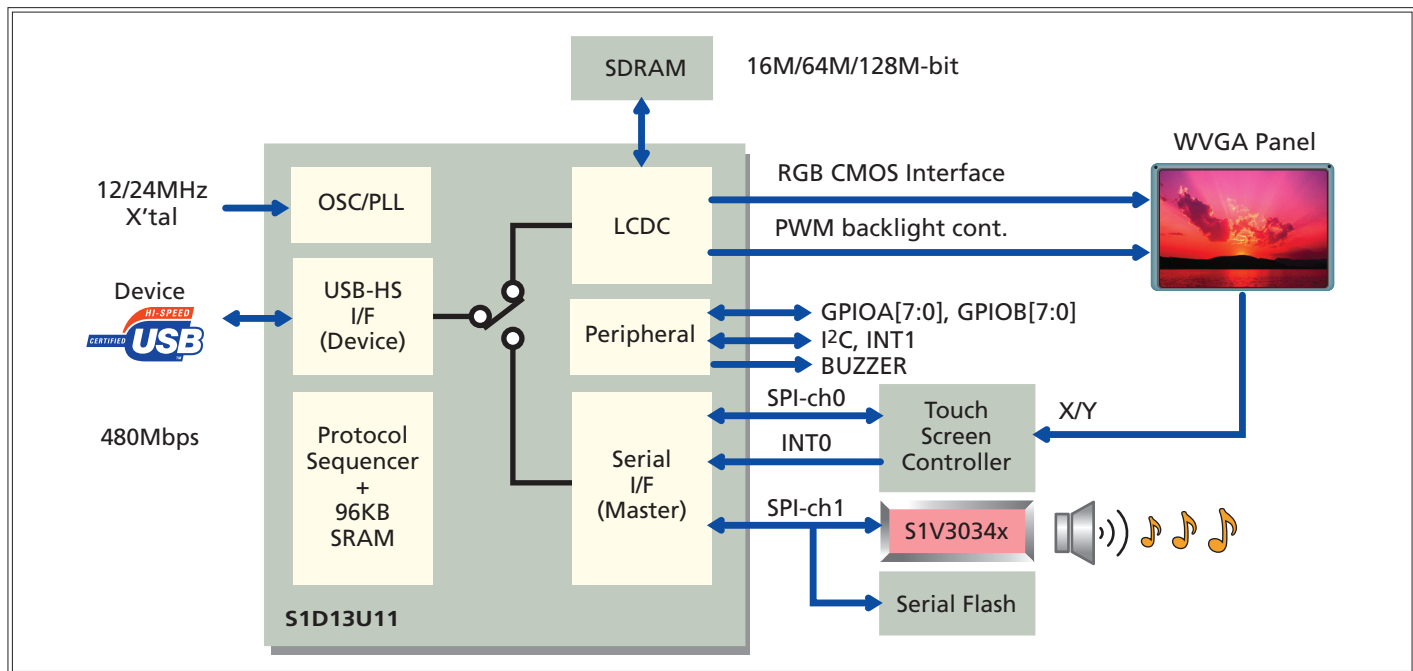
SDRAM
16M/64M/128M-bit

WVGA Panel

12/24MHz
X'tal

OSC/PLL

LCDC

RGB CMOS Interface

PWM backlight cont.

Device
CERTIFIED HI-SPEED USB

USB-HS
I/F
(Device)

Peripheral

GPIOA[7:0], GPIOB[7:0]
I$^2$C, INT1
BUZZER

480Mbps

Protocol
Sequencer
+
96KB
SRAM

Serial
I/F
(Master)

SPI-ch0
INT0

Touch
Screen
Controller

X/Y

SPI-ch1

S1V3034x

Serial Flash

S1D13U11